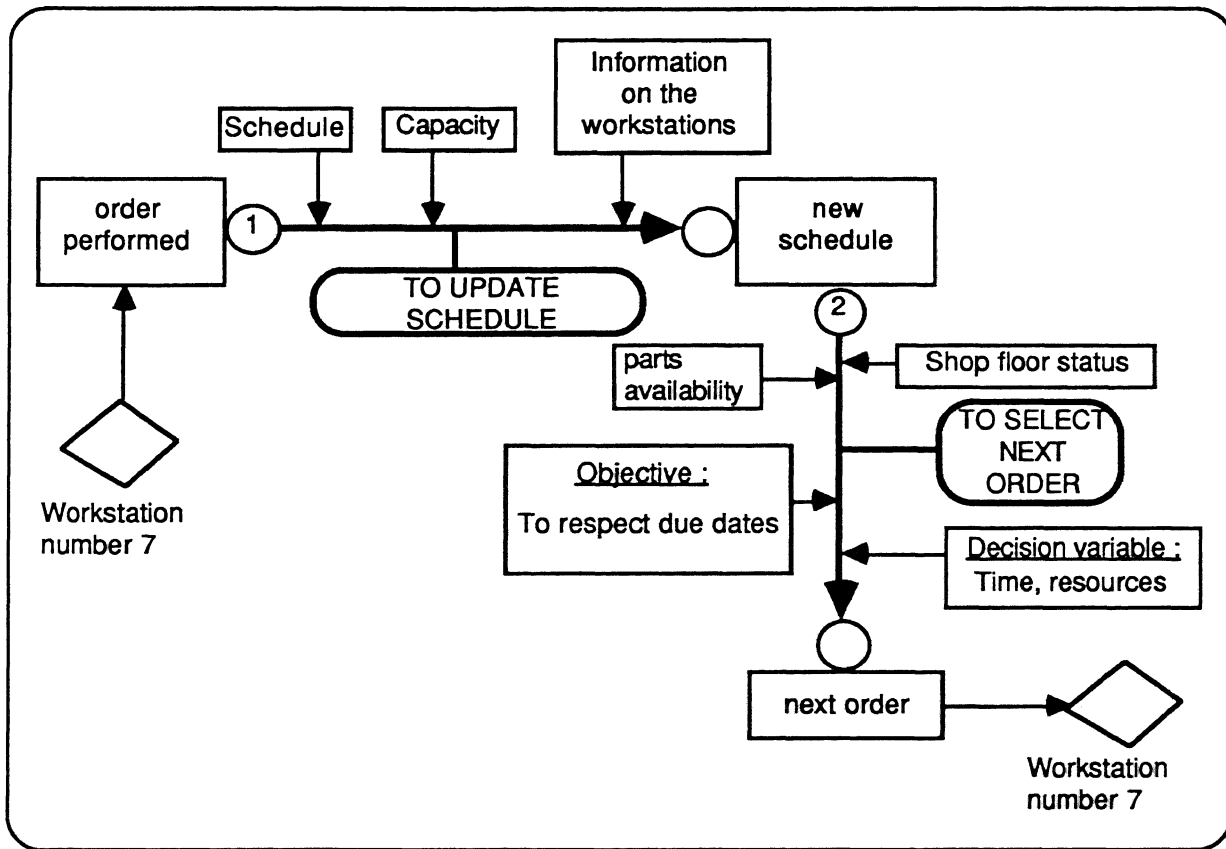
Schedule

Capacity

Information on the workstations

order performed

1

new schedule

TO UPDATE SCHEDULE

2

parts availability

Shop floor status

TO SELECT NEXT ORDER

Objective :

To respect due dates

Decision variable :

Time, resources

Workstation number 7

next order

Workstation number 7